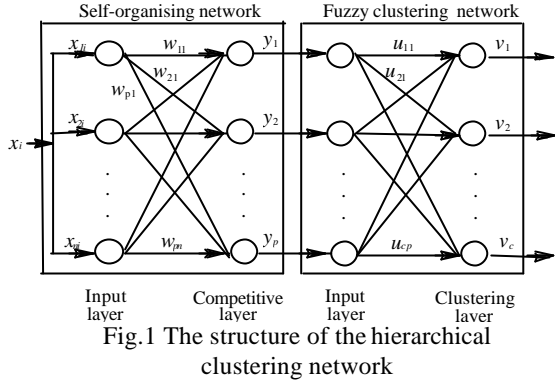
Self-organising network

Fuzzy clustering network

$x_i$

$x_{1i}$

$x_{2i}$

$x_{ni}$

$w_{11}$

$w_{21}$

$w_{p1}$

$w_{pn}$

$y_1$

$y_2$

$y_p$

$u_{11}$

$u_{21}$

$u_{cp}$

$v_1$

$v_2$

$v_c$

Input layer

Competitive layer

Input layer

Clustering layer

Fig.1 The structure of the hierarchical clustering network